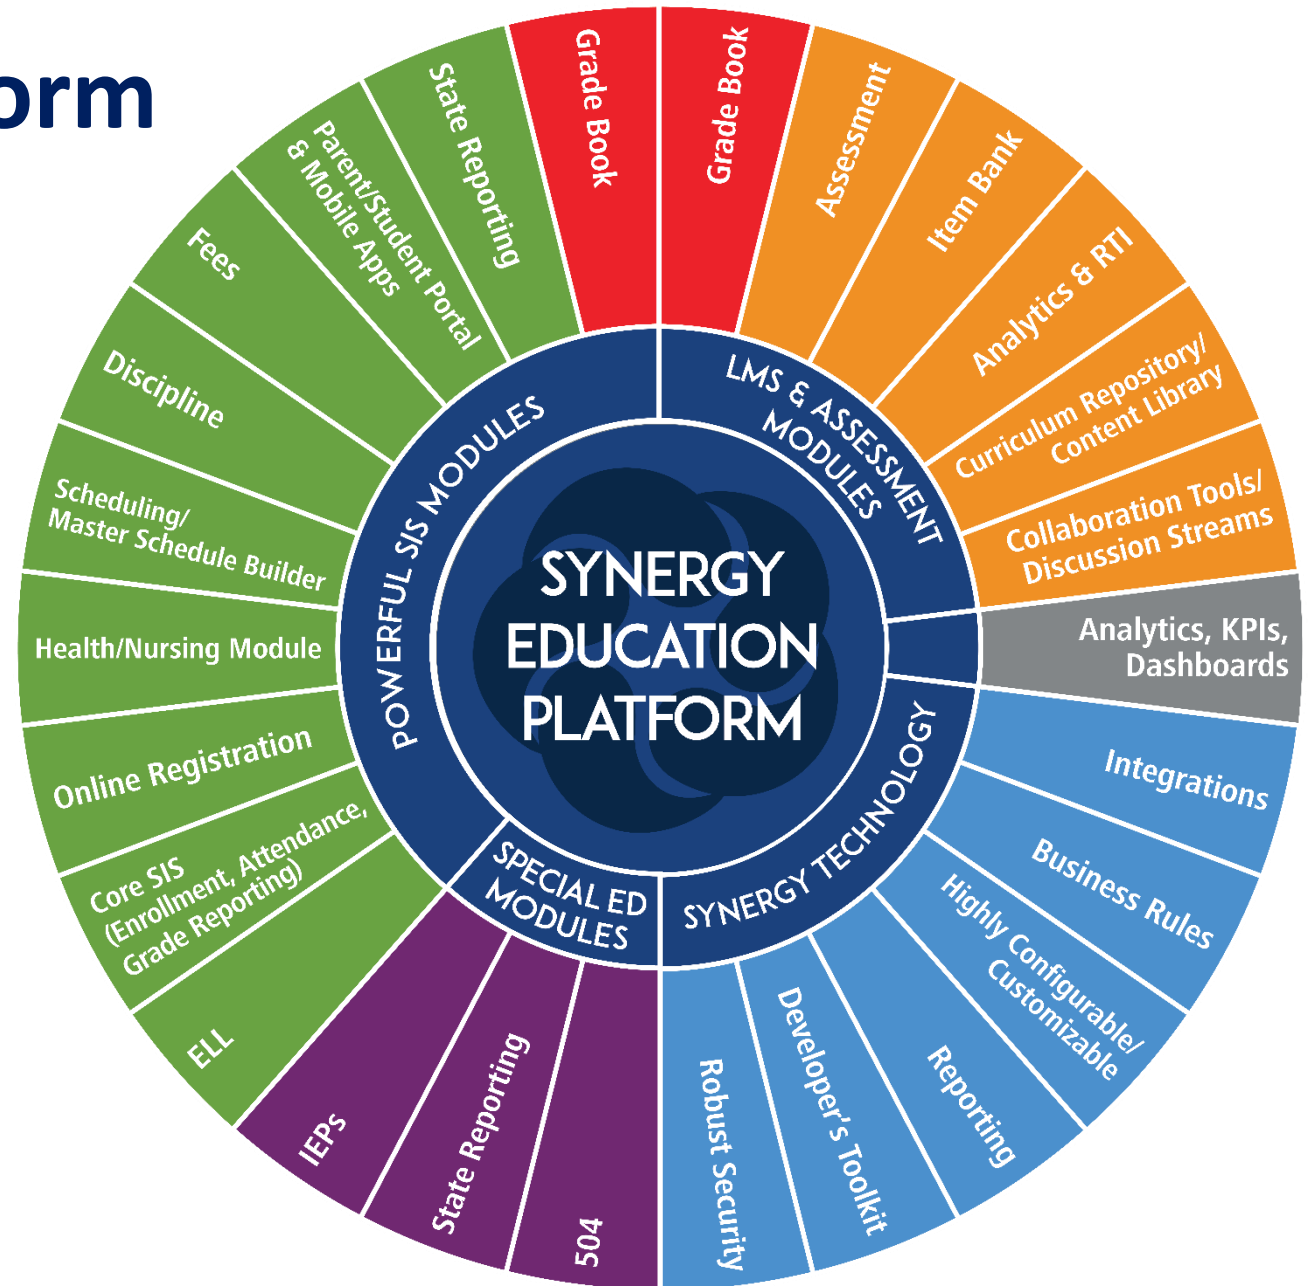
orm

SYNERGY EDUCATION PLATFORM

POWERFUL SIS MODULES

LMS & ASSESSMENT MODULES

SYNERGY TECHNOLOGY

SPECIAL ED MODULES

Grade Book

Grade Book

Assessment

Item Bank

Analytics & RTI

Curriculum Repository/ Content Library

Collaboration Tools/ Discussion Streams

Analytics, KPIs, Dashboards

Integrations

Business Rules

Highly Configurable/ Customizable

Reporting

Developer's Toolkit

Robust Security

504

State Reporting

IEPs

ELL

Core SIS (Enrollment, Attendance, Grade Reporting)

Online Registration

Health/Nursing Module

Scheduling/ Master Schedule Builder

Discipline

Fees

Parent/Student Portal & Mobile Apps

State Reporting